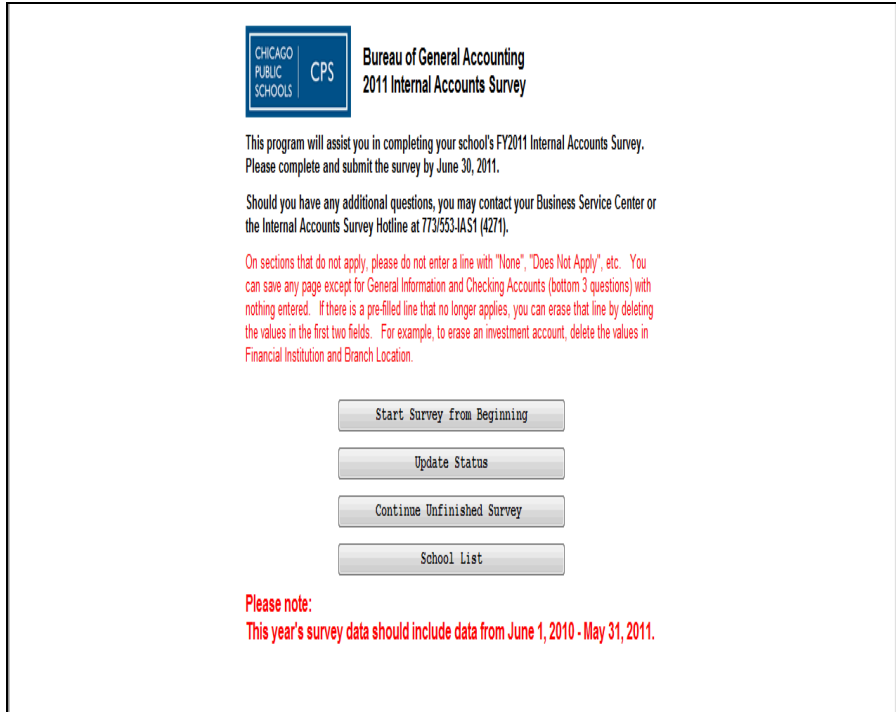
CHICAGO PUBLIC SCHOOLS CPS

Bureau of General Accounting
2011 Internal Accounts Survey

This program will assist you in completing your school's FY2011 Internal Accounts Survey. Please complete and submit the survey by June 30, 2011.

Should you have any additional questions, you may contact your Business Service Center or the Internal Accounts Survey Hotline at 773/553-IAS1 (4271).

On sections that do not apply, please do not enter a line with "None", "Does Not Apply", etc. You can save any page except for General Information and Checking Accounts (bottom 3 questions) with nothing entered. If there is a pre-filled line that no longer applies, you can erase that line by deleting the values in the first two fields. For example, to erase an investment account, delete the values in Financial Institution and Branch Location.

Start Survey from Beginning

Update Status

Continue Unfinished Survey

School List

Please note:
This year's survey data should include data from June 1, 2010 - May 31, 2011.